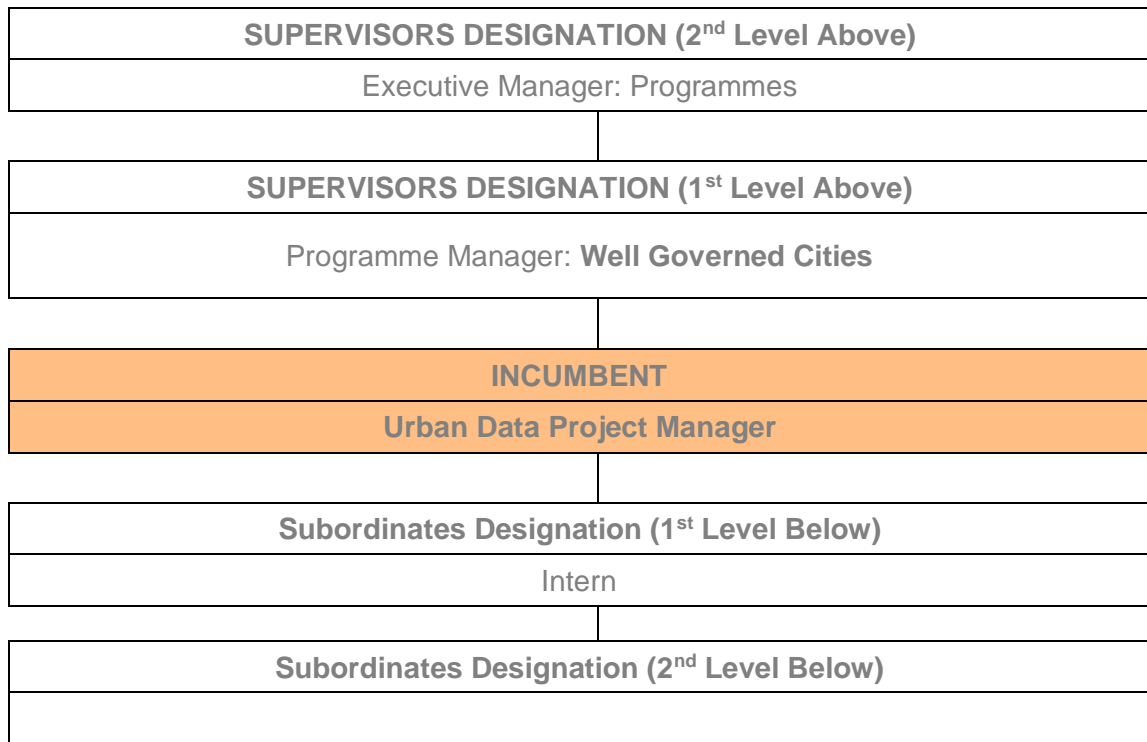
SUPERVISORS DESIGNATION (2$^{nd}$ Level Above)

Executive Manager: Programmes

SUPERVISORS DESIGNATION (1$^{st}$ Level Above)

Programme Manager: Well Governed Cities

INCUMBENT

Urban Data Project Manager

Subordinates Designation (1$^{st}$ Level Below)

Intern

Subordinates Designation (2$^{nd}$ Level Below)